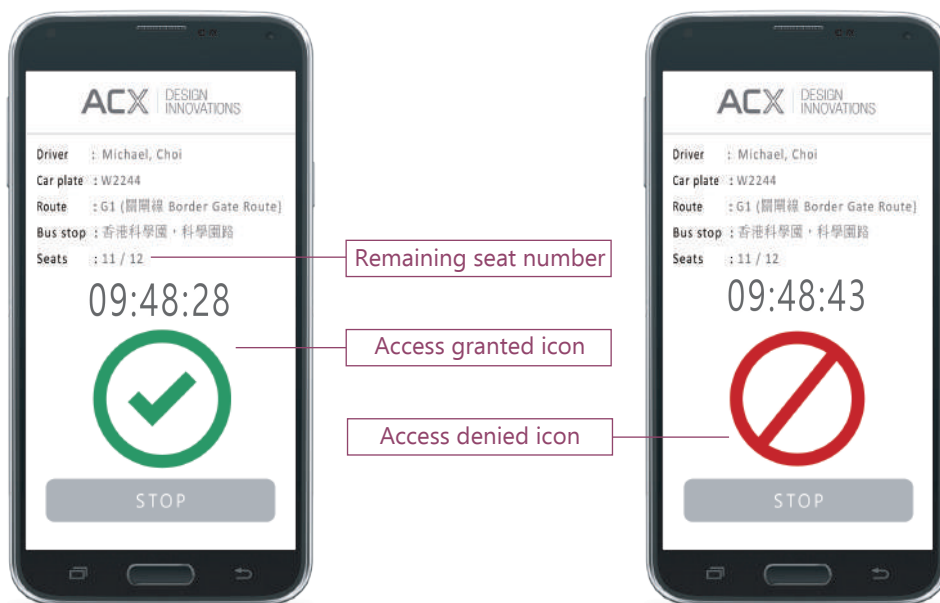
ACX DESIGN INNOVATIONS

Driver : Michael, Choi
Car plate : W2244
Route : G1 (關閘線 Border Gate Route)
Bus stop : 香港科學園，科學園路
Seats : 11 / 12

09:48:28

STOP

Remaining seat number

Access granted icon

Access denied icon

ACX DESIGN INNOVATIONS

Driver : Michael, Choi
Car plate : W2244
Route : G1 (關閘線 Border Gate Route)
Bus stop : 香港科學園，科學園路
Seats : 11 / 12

09:48:43

STOP